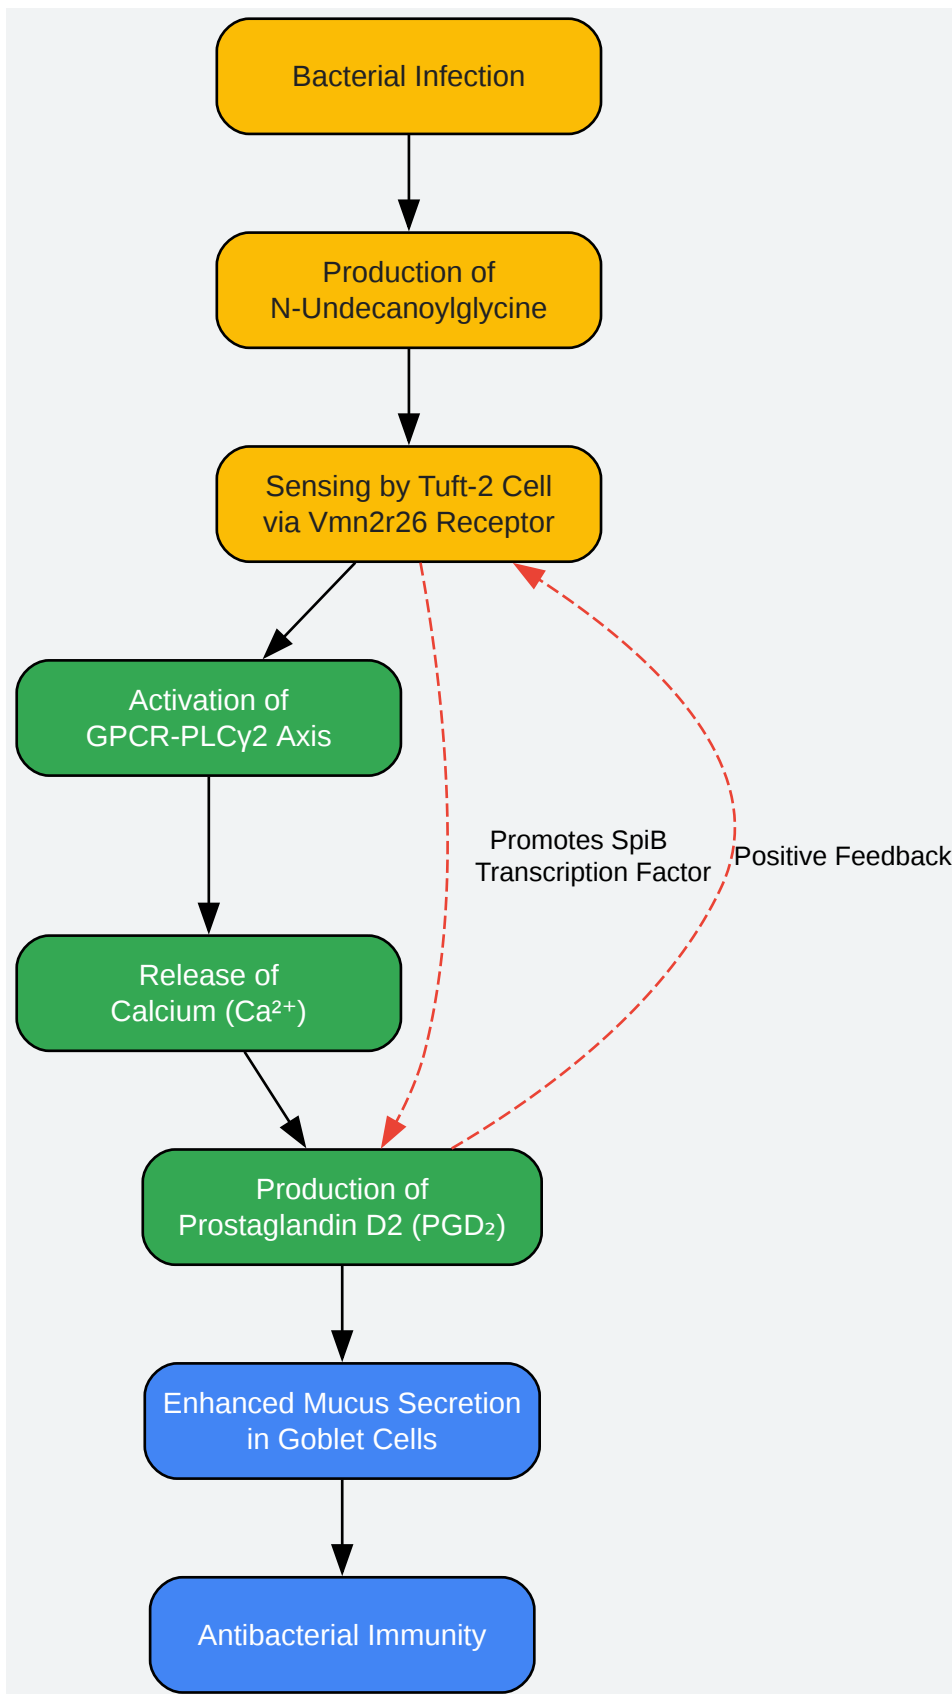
Bacterial Infection

Production of N-Undecanoylglycine

Sensing by Tuft-2 Cell via Vmn2r26 Receptor

Activation of GPCR-PLCγ2 Axis

Promotes SpiB Transcription Factor

Positive Feedback

Release of Calcium ($Ca^{2+}$)

Production of Prostaglandin D2 ($PGD_2$)

Enhanced Mucus Secretion in Goblet Cells

Antibacterial Immunity